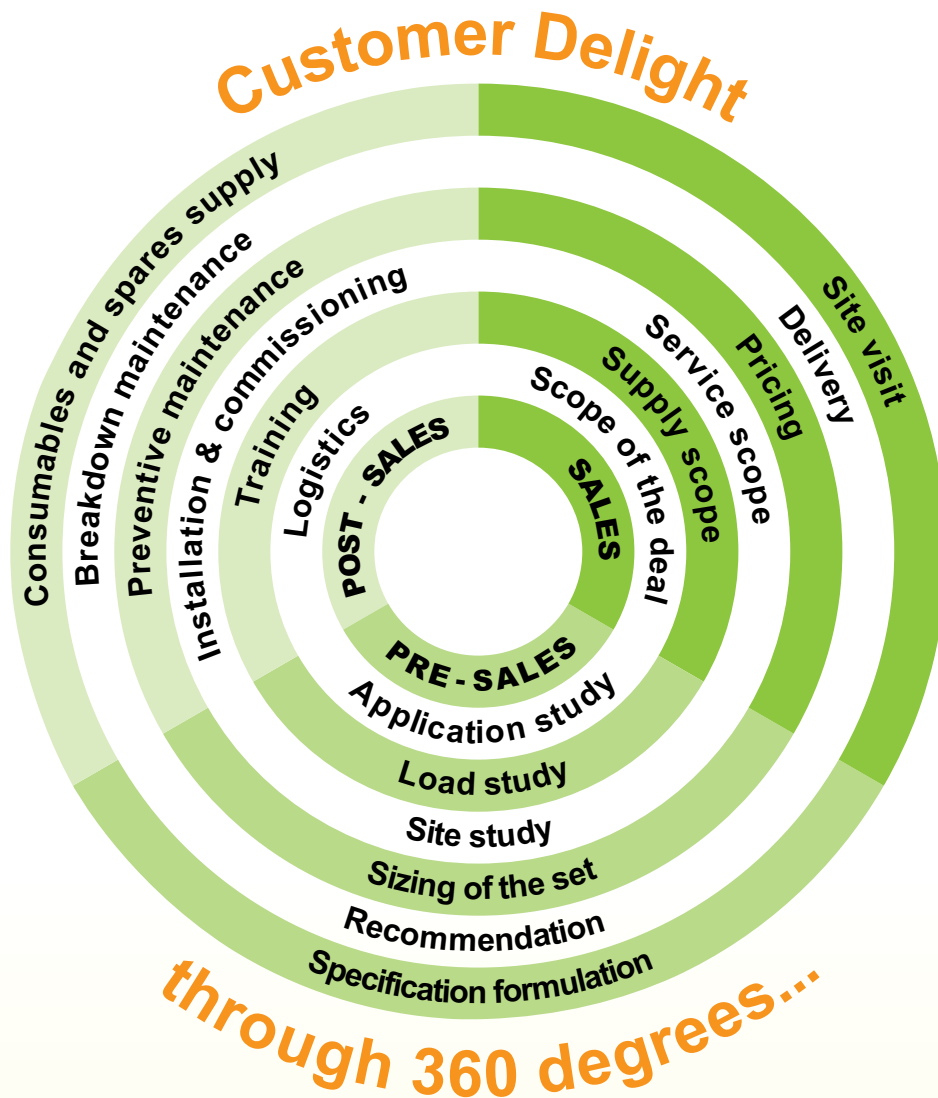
Customer Delight

POST - SALES
Logistics
Training
Installation & commissioning
Preventive maintenance
Breakdown maintenance
Consumables and spares supply

SALES
Scope of the deal
Supply scope
Service scope
Pricing
Delivery
Site visit

PRE - SALES
Application study
Load study
Site study
Sizing of the set
Recommendation
Specification formulation

through 360 degrees...